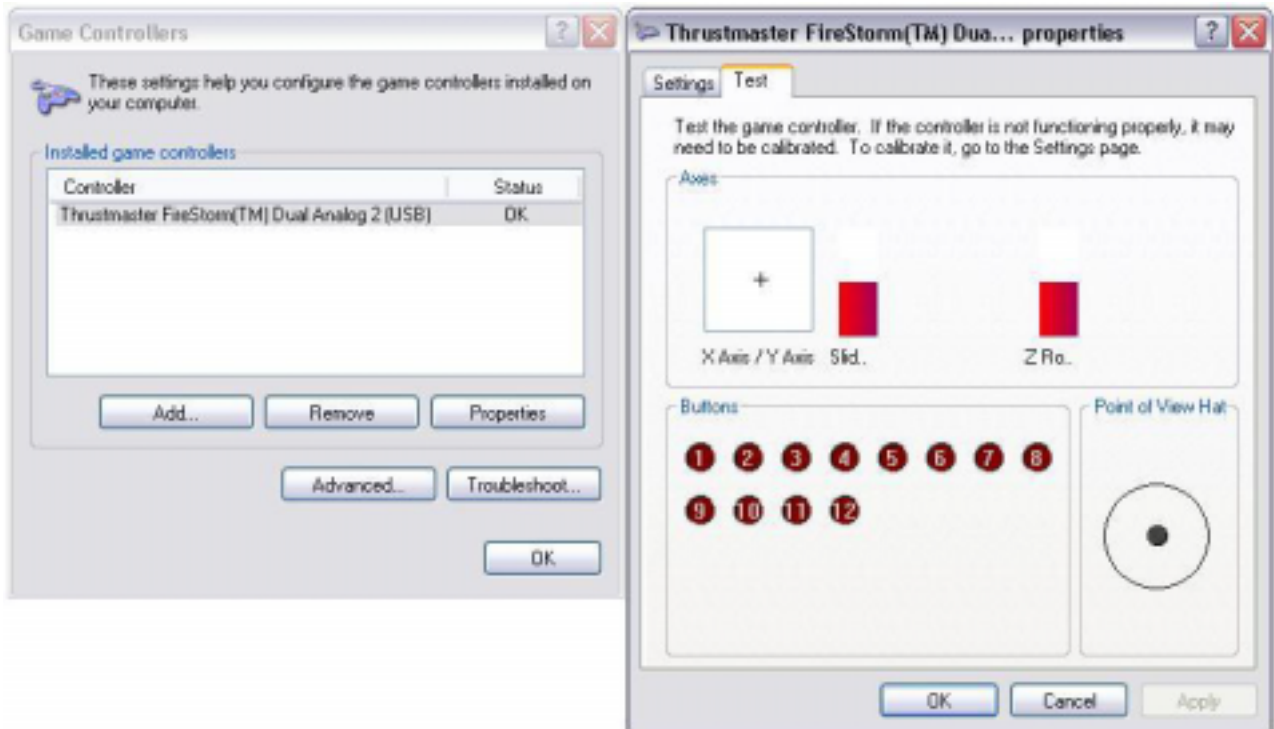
Game Controllers

These settings help you configure the game controllers installed on your computer.

Installed game controllers

| Controller | Status |
|---|---|
| Thrustmaster FireStorm(TM) Dual Analog 2 (USB) | OK |

Add... Remove Properties

Advanced... Troubleshoot...

OK

Thrustmaster FireStorm(TM) Dua... properties

Settings Test

Test the game controller. If the controller is not functioning properly, it may need to be calibrated. To calibrate it, go to the Settings page.

Axes

+

X Axis / Y Axis Slid.. Z Ro..

Buttons

1 2 3 4 5 6 7 8
9 10 11 12

Point of View Hat

OK Cancel Apply